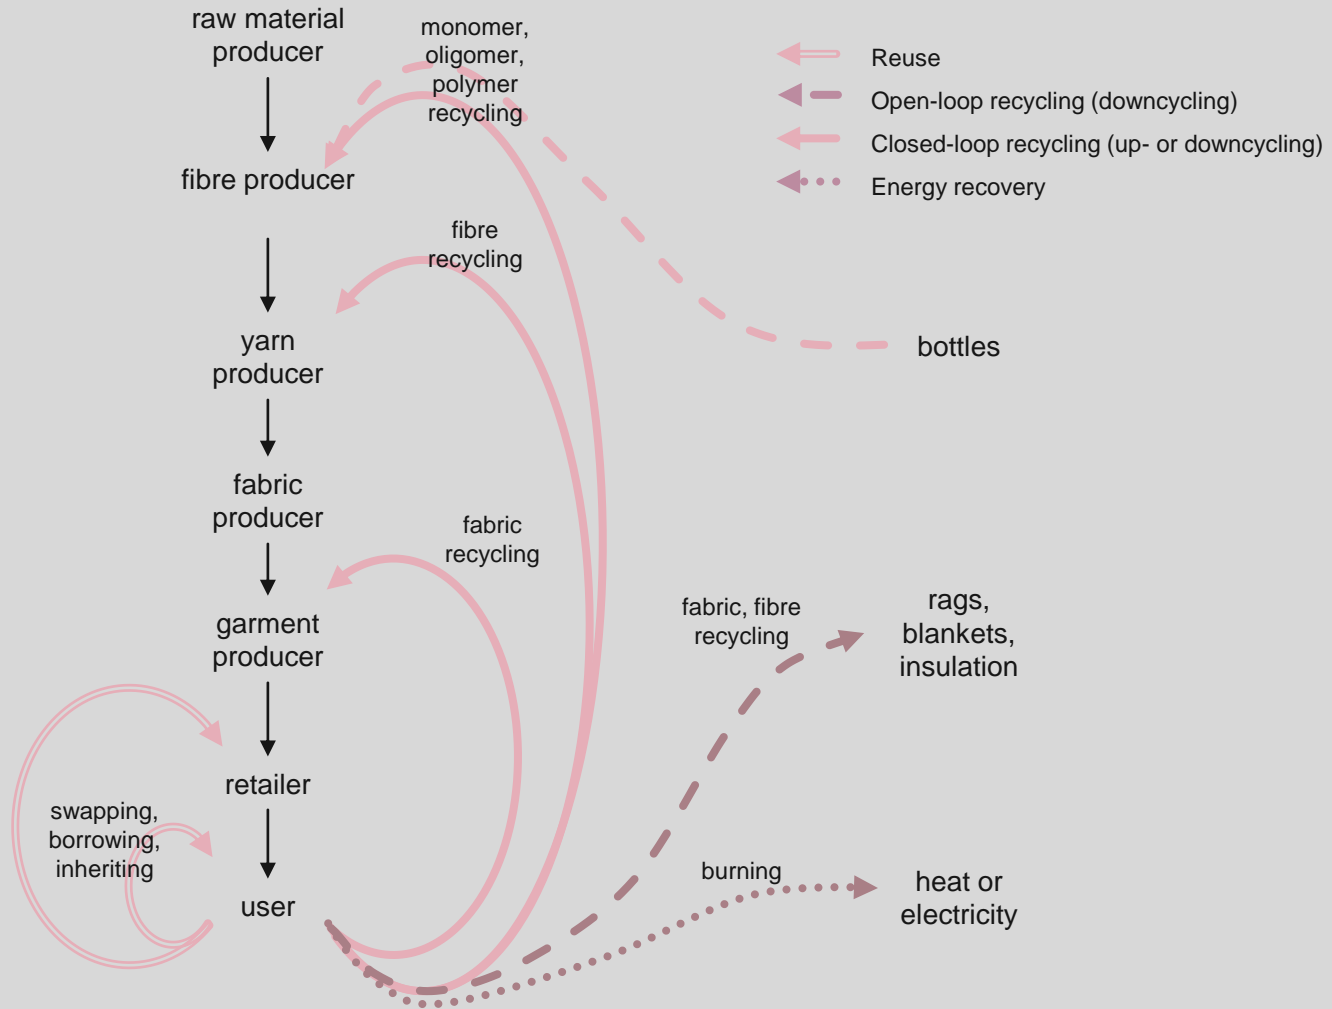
raw material producer

monomer, oligomer, polymer recycling

Reuse
Open-loop recycling (downcycling)
Closed-loop recycling (up- or downcycling)
Energy recovery

fibre producer

fibre recycling

yarn producer

bottles

fabric producer

fabric recycling

garment producer

fabric, fibre recycling

rags, blankets, insulation

retailer

swapping, borrowing, inheriting

user

burning

heat or electricity